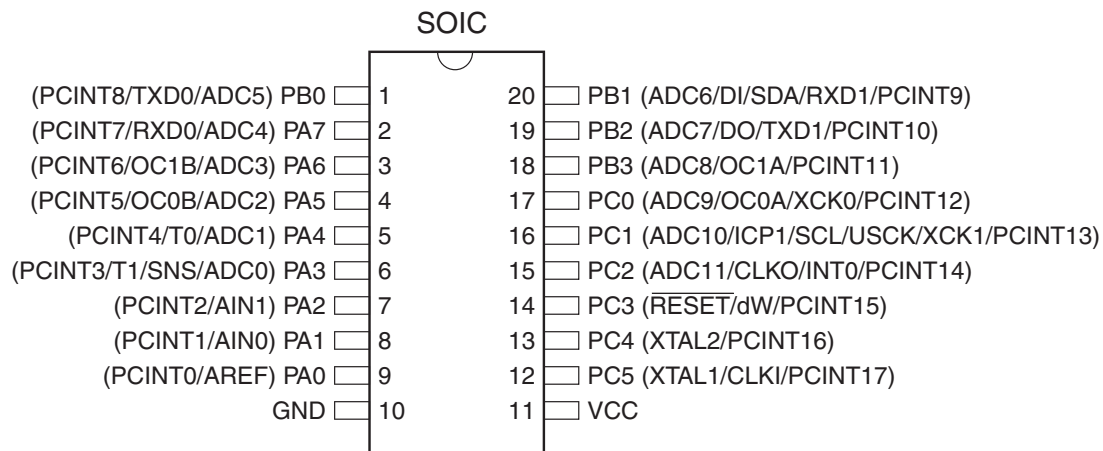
SOIC

(PCINT8/TXD0/ADC5) PB0 1
(PCINT7/RXD0/ADC4) PA7 2
(PCINT6/OC1B/ADC3) PA6 3
(PCINT5/OC0B/ADC2) PA5 4
(PCINT4/T0/ADC1) PA4 5
(PCINT3/T1/SNS/ADC0) PA3 6
(PCINT2/AIN1) PA2 7
(PCINT1/AIN0) PA1 8
(PCINT0/AREF) PA0 9
GND 10

20 PB1 (ADC6/DI/SDA/RXD1/PCINT9)
19 PB2 (ADC7/DO/TXD1/PCINT10)
18 PB3 (ADC8/OC1A/PCINT11)
17 PC0 (ADC9/OC0A/XCK0/PCINT12)
16 PC1 (ADC10/ICP1/SCL/USCK/XCK1/PCINT13)
15 PC2 (ADC11/CLKO/INT0/PCINT14)
14 PC3 ($\overline{\text{RESET}}$/dW/PCINT15)
13 PC4 (XTAL2/PCINT16)
12 PC5 (XTAL1/CLKI/PCINT17)
11 VCC